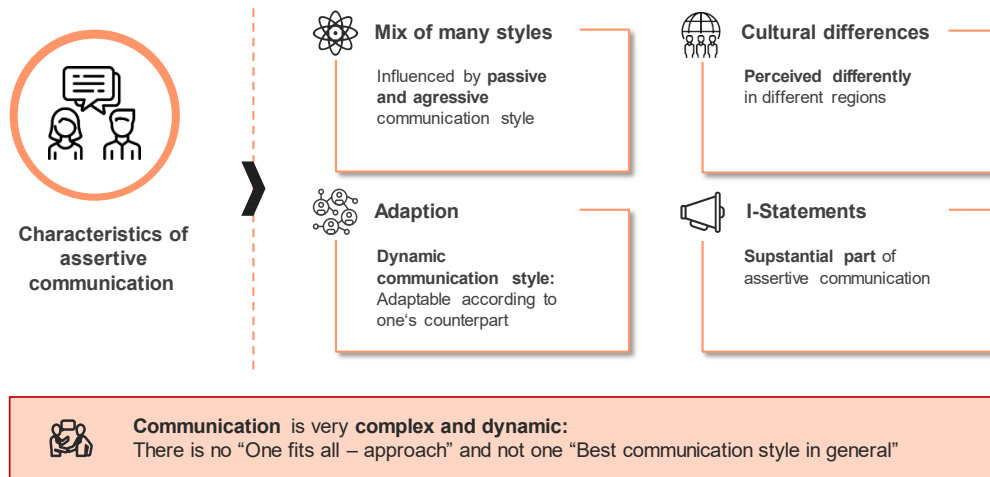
Characteristics of assertive communication

Mix of many styles

Influenced by **passive and agressive** communication style

Cultural differences

**Perceived differently** in different regions

Adaption

**Dynamic communication style:** Adaptable according to one's counterpart

I-Statements

**Supstantial part** of assertive communication

**Communication** is very **complex and dynamic:**
There is no "One fits all – approach" and not one "Best communication style in general"